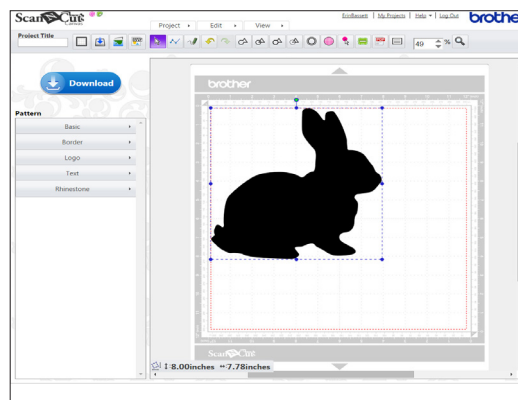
ScanNCut

Project ▸ Edit ▸ View ▸

EricBassett | My Projects | Help ▾ | Log Out

brother

Project Title

49 %

Download

Pattern

Basic ▸

Border ▸

Logo ▸

Text ▸

Rhinestone ▸

brother

ScanNCut

↕ 8.00inches ↔ 7.78inches